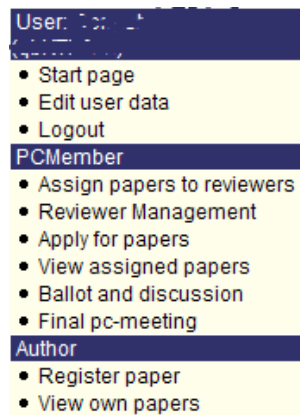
User: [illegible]
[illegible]

- Start page
- Edit user data
- Logout

PCMember

- Assign papers to reviewers
- Reviewer Management
- Apply for papers
- View assigned papers
- Ballot and discussion
- Final pc-meeting

Author

- Register paper
- View own papers